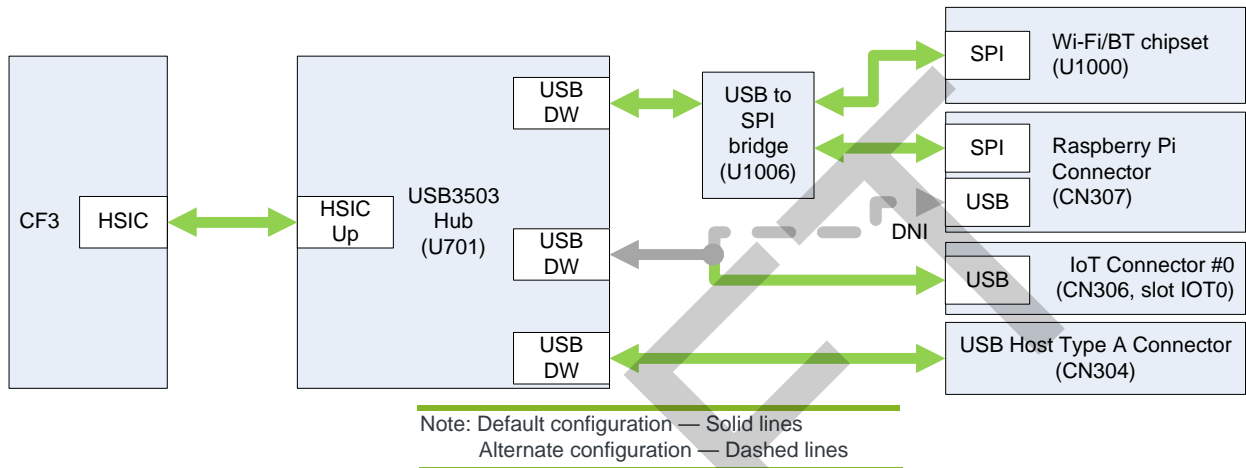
CF3

HSIC

HSIC Up

USB3503 Hub (U701)

USB DW

USB DW

USB DW

USB to SPI bridge (U1006)

SPI

Wi-Fi/BT chipset (U1000)

SPI

Raspberry Pi Connector (CN307)

USB

DNI

USB

IoT Connector #0 (CN306, slot IOT0)

USB Host Type A Connector (CN304)

Note: Default configuration — Solid lines
Alternate configuration — Dashed lines